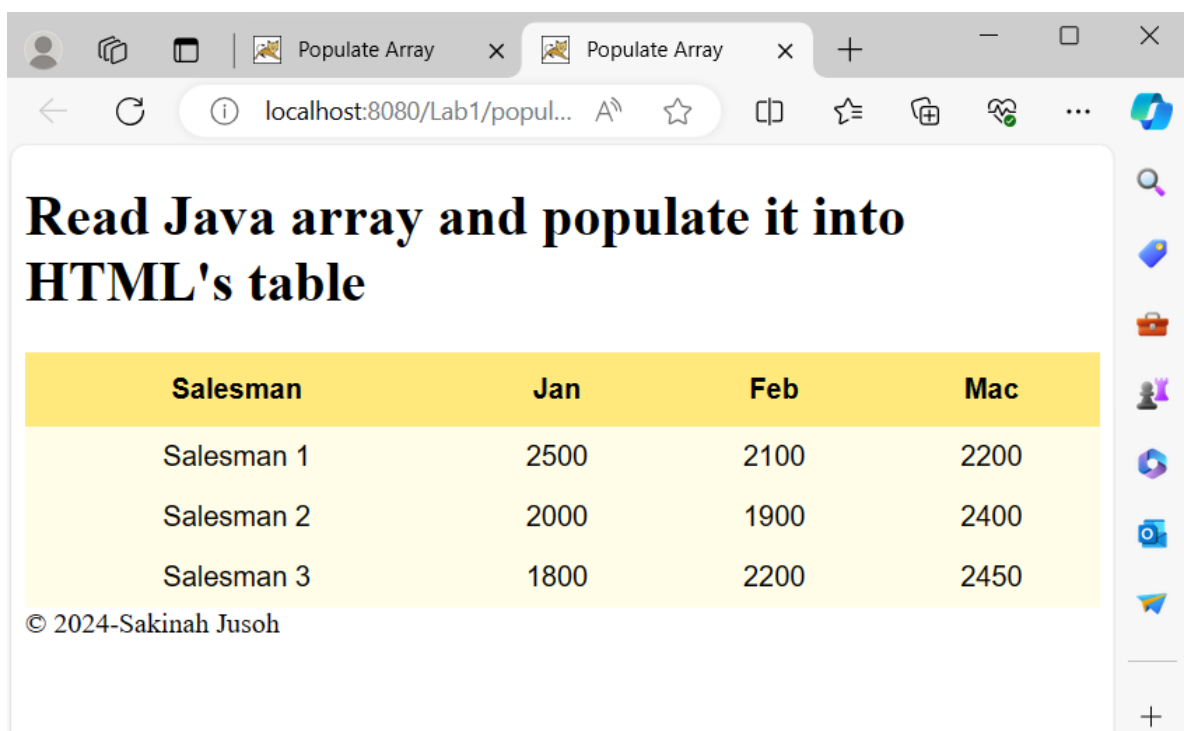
Populate Array

Populate Array

localhost:8080/Lab1/popul...

# Read Java array and populate it into HTML's table

| Salesman | Jan | Feb | Mac |
|---|---|---|---|
| Salesman 1 | 2500 | 2100 | 2200 |
| Salesman 2 | 2000 | 1900 | 2400 |
| Salesman 3 | 1800 | 2200 | 2450 |

© 2024-Sakinah Jusoh